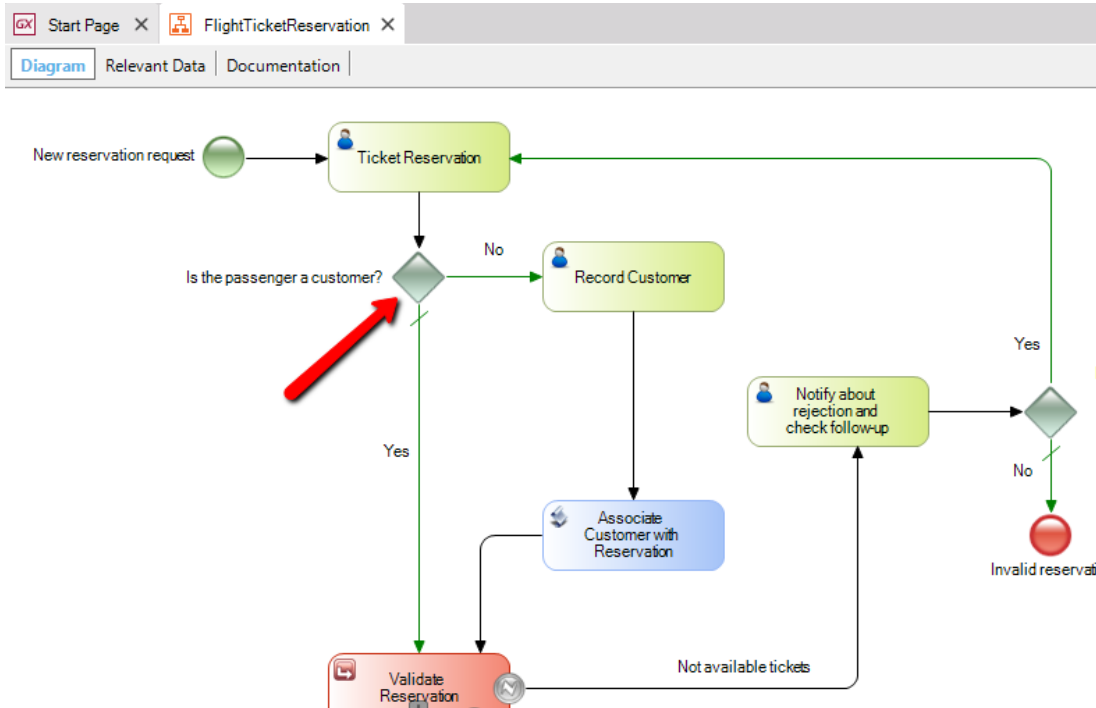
GX Start Page ✕ FlightTicketReservation ✕

Diagram | Relevant Data | Documentation

New reservation request

Ticket Reservation

No

Is the passenger a customer?

Record Customer

Yes

Notify about rejection and check follow-up

Yes

No

Associate Customer with Reservation

Invalid reservati

Validate Reservation

Not available tickets